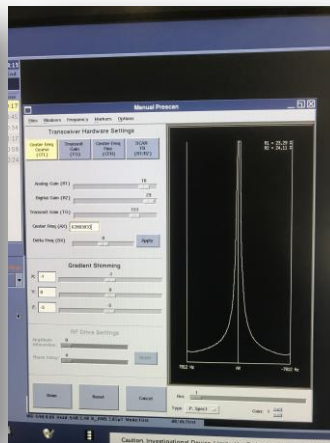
Manual Prescan

Files Windows Frequency Markers Options

Transceiver Hardware Settings

Center Freq Control (CF) | Transmit Gain (TG) | Center Freq Fine (CFF) | SCAN ON (F7/F8)

Analog Gain (R1) 13

Digital Gain (R2) 20

Transmit Gain (TG) 102

Center Freq (Hz) 63860000

Delta Freq (DF) 0 Apply

Gradient Shimming

X: 0

Y: 0

Z: 0

RF Drive Settings

Amplitude Attenuation

Phase Delay

Reset

R1 = 13, R2 = 20

-7812 Hz 0 -7812 Hz

Done Reset Cancel

Rec 1

Type F. Spec1 Gain 1.00

Caution: Investigational Device